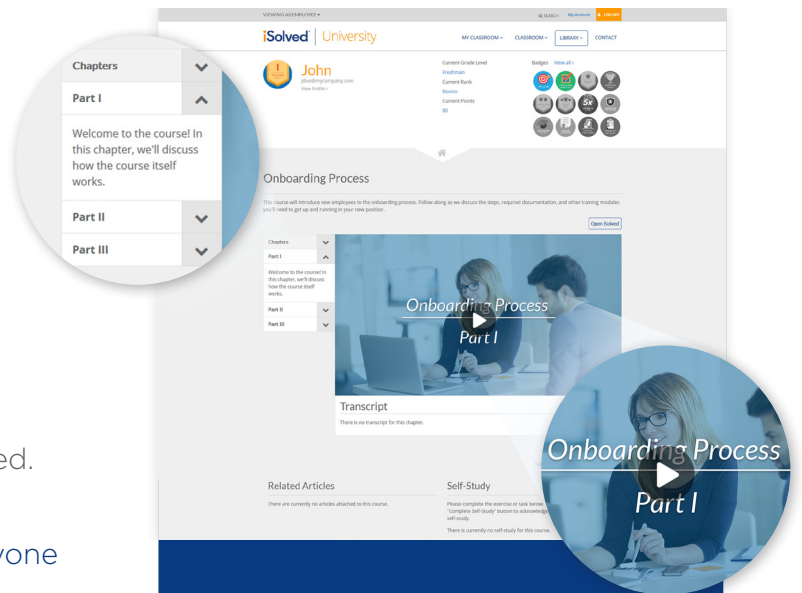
Chapters

Part I

Welcome to the course! In this chapter, we'll discuss how the course itself works.

Part II

Part III

VIEWING AS EMPLOYEE ▾

SEARCH My Account LOG OFF

iSolved | University

MY CLASSROOM ∨ CLASSROOM ∨ LIBRARY ∨ CONTACT

John
jdoe@mycompany.com
View Profile ›

Current Grade Level
Freshman
Current Rank
Novice
Current Points
80

Badges View all ›

5x

Onboarding Process

This course will introduce new employees to the onboarding process. Follow along as we discuss the steps, required documentation, and other training modules you'll need to get up and running in your new position.

Open iSolved

Chapters

Part I

Welcome to the course! In this chapter, we'll discuss how the course itself works.

Part II

Part III

Onboarding Process
Part I

Transcript

There is no transcript for this chapter.

Related Articles

There are currently no articles attached to this course.

Self-Study

Please complete the exercise or task below "Complete Self-Study" button to acknowledge self-study.

There is currently no self-study for this course.

Onboarding Process
Part I

ed.

yone